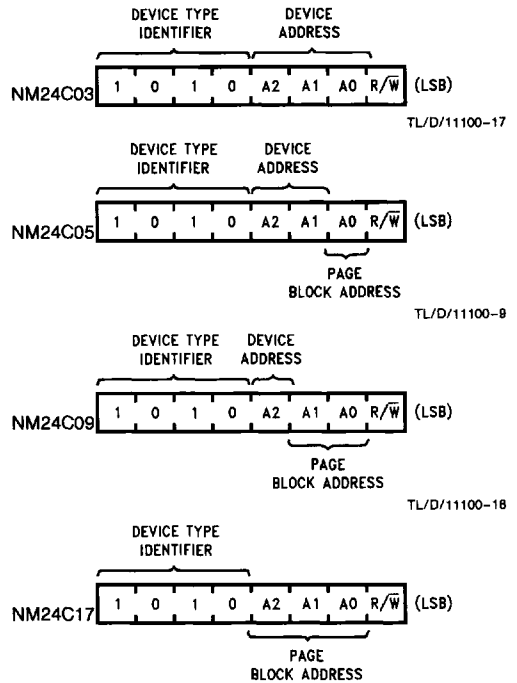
DEVICE TYPE IDENTIFIER

DEVICE ADDRESS

NM24C03

| 1 | 0 | 1 | 0 | A2 | A1 | A0 | R/$\overline{W}$ |
|---|---|---|---|---|---|---|---|

(LSB)

TL/D/11100-17

DEVICE TYPE IDENTIFIER

DEVICE ADDRESS

NM24C05

| 1 | 0 | 1 | 0 | A2 | A1 | A0 | R/$\overline{W}$ |
|---|---|---|---|---|---|---|---|

(LSB)

PAGE BLOCK ADDRESS

TL/D/11100-9

DEVICE TYPE IDENTIFIER

DEVICE ADDRESS

NM24C09

| 1 | 0 | 1 | 0 | A2 | A1 | A0 | R/$\overline{W}$ |
|---|---|---|---|---|---|---|---|

(LSB)

PAGE BLOCK ADDRESS

TL/D/11100-18

DEVICE TYPE IDENTIFIER

NM24C17

| 1 | 0 | 1 | 0 | A2 | A1 | A0 | R/$\overline{W}$ |
|---|---|---|---|---|---|---|---|

(LSB)

PAGE BLOCK ADDRESS